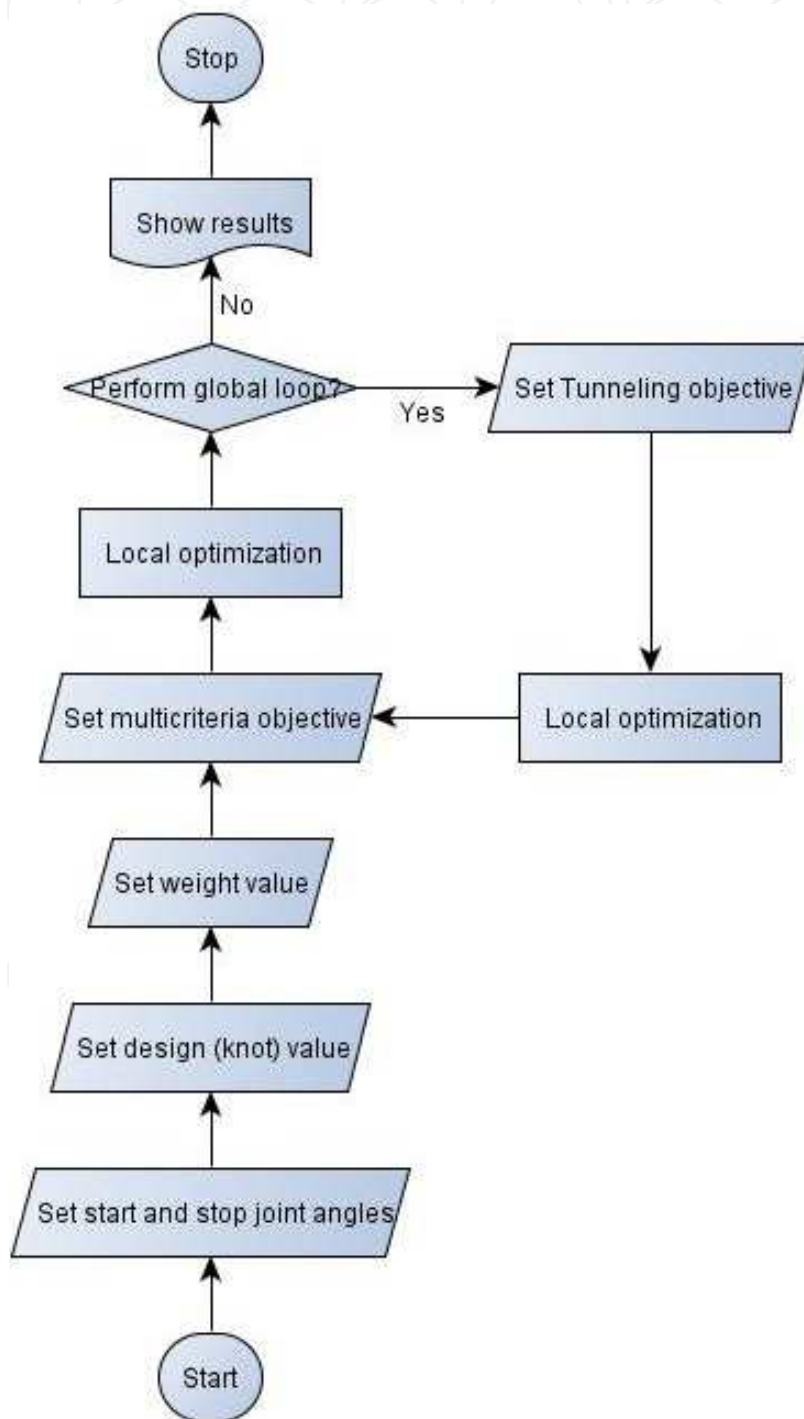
Stop

Show results

No

Perform global loop?

Yes

Set Tunneling objective

Local optimization

Local optimization

Set multicriteria objective

Set weight value

Set design (knot) value

Set start and stop joint angles

Start